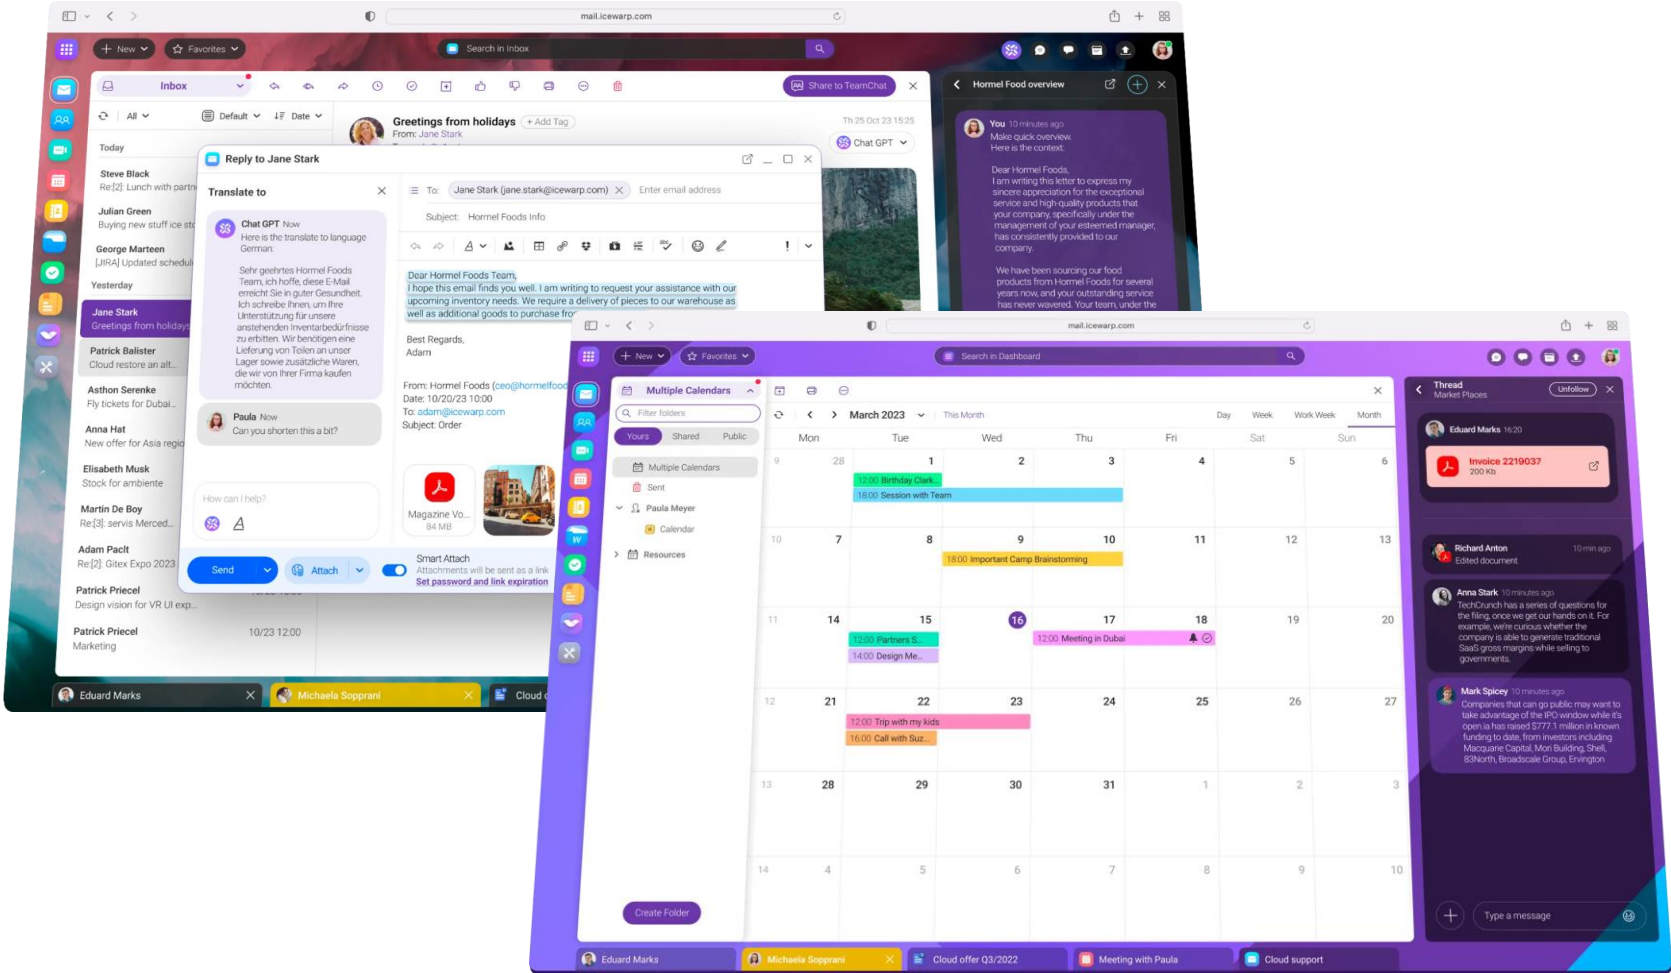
mail.icewarp.com

New Favorites Search in Inbox

Inbox

Share to TeamChat

Hormel Food overview

All Default Date

Today

Steve Black
Re:[2]: Lunch with partn

Julian Green
Buying new stuff ice st

George Marteen
[JIRA] Updated schedul

Yesterday

Jane Stark
Greetings from holidays

Patrick Balister
Cloud restore an alt...

Asthon Serenke
Fly tickets for Dubai...

Anna Hat
New offer for Asia regio

Elisabeth Musk
Stock for ambiente

Martin De Boy
Re:[3]: servis Merced...

Adam Paclt
Re:[2]: Gitex Expo 2023

Patrick Priecel
Design vision for VR UI exp...

Patrick Priecel
Marketing
10/23 12:00

Greetings from holidays + Add Tag
From: Jane Stark
Th 25 Oct 23 15:25
Chat GPT

You 10 minutes ago
Make quick overview.
Here is the context:

Dear Hormel Foods,
I am writing this letter to express my sincere appreciation for the exceptional service and high-quality products that your company, specifically under the management of your esteemed manager, has consistently provided to our company.

We have been sourcing our food products from Hormel Foods for several years now, and your outstanding service has never wavered. Your team, under the

Reply to Jane Stark

Translate to

Chat GPT Now
Here is the translate to language German:

Sehr geehrtes Hormel Foods Team, ich hoffe, diese E-Mail erreicht Sie in guter Gesundheit. Ich schreibe Ihnen, um Ihre Unterstützung für unsere anstehenden Inventarbedürfnisse zu erbitten. Wir benötigen eine Lieferung von Teilen an unser Lager sowie zusätzliche Waren, die wir von Ihrer Firma kaufen möchten.

Paula Now
Can you shorten this a bit?

How can I help?

To: Jane Stark (jane.stark@icewarp.com) Enter email address
Subject: Hormel Foods Info

Dear Hormel Foods Team,
I hope this email finds you well. I am writing to request your assistance with our upcoming inventory needs. We require a delivery of pieces to our warehouse as well as additional goods to purchase fro

Best Regards,
Adam

From: Hormel Foods (ceo@hormelfood
Date: 10/20/23 10:00
To: adam@icewarp.com
Subject: Order

Magazine Vo...
84 MB

Send Attach Smart Attach
Attachments will be sent as a link
Set password and link expiration

Eduard Marks Michaela Soppraní Cloud

mail.icewarp.com

New Favorites Search in Dashboard

Multiple Calendars
Filter folders
Yours Shared Public
Multiple Calendars
Sent
Paula Meyer
Calendar
Resources
Create Folder

March 2023 This Month Day Week Work Week Month

| Mon | Tue | Wed | Thu | Fri | Sat | Sun |
|---|---|---|---|---|---|---|
| 9 28 | 1 12:00 Birthday Clark... 18:00 Session with Team | 2 | 3 | 4 | 5 | 6 |
| 10 7 | 8 | 9 18:00 Important Camp Brainstorming | 10 | 11 | 12 | 13 |
| 11 14 | 15 12:00 Partners S... 14:00 Design Me... | 16 | 17 12:00 Meeting in Dubai | 18 | 19 | 20 |
| 12 21 | 22 12:00 Trip with my kids 16:00 Call with Suz... | 23 | 24 | 25 | 26 | 27 |
| 13 28 | 29 | 30 | 31 | 1 | 2 | 3 |
| 14 4 | 5 | 6 | 7 | 8 | 9 | 10 |

Thread
Market Places
Unfollow

Eduard Marks 16:20
Invoice 2219037
200 Kb

Richard Anton 10 min ago
Edited document

Anna Stark 10 minutes ago
TechCrunch has a series of questions for the filing, once we get our hands on it. For example, we're curious whether the company is able to generate traditional SaaS gross margins while selling to governments.

Mark Spicey 10 minutes ago
Companies that can go public may want to take advantage of the IPO window while it's open.ia has raised $777.1 million in known funding to date, from investors including Macquarie Capital, Mori Building, Shell, 83North, Broadscale Group, Ervington

Type a message

Eduard Marks Michaela Soppraní Cloud offer Q3/2022 Meeting with Paula Cloud support